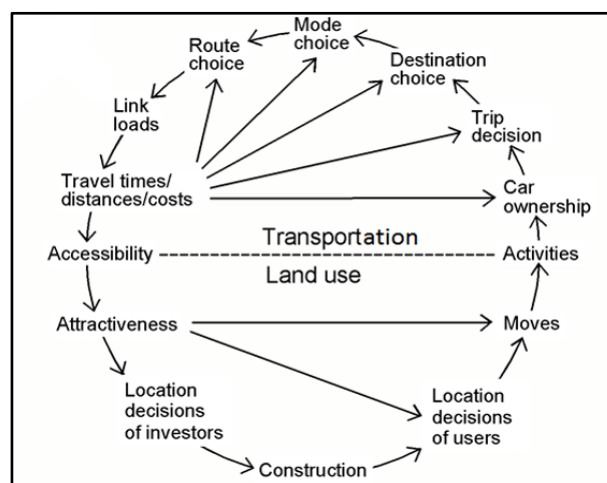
Mode choice

Route choice

Destination choice

Link loads

Trip decision

Travel times/ distances/costs

Car ownership

Transportation

Accessibility

Activities

Land use

Attractiveness

Moves

Location decisions of investors

Location decisions of users

Construction